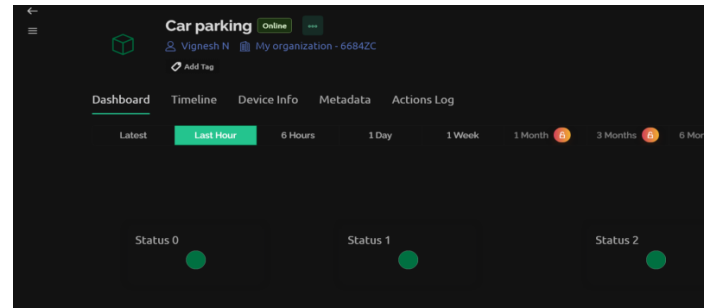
Car parking Online •••
Vignesh N My organization - 6684ZC
Add Tag

Dashboard Timeline Device Info Metadata Actions Log

Latest Last Hour 6 Hours 1 Day 1 Week 1 Month 3 Months 6 Mo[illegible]

Status 0

Status 1

Status 2